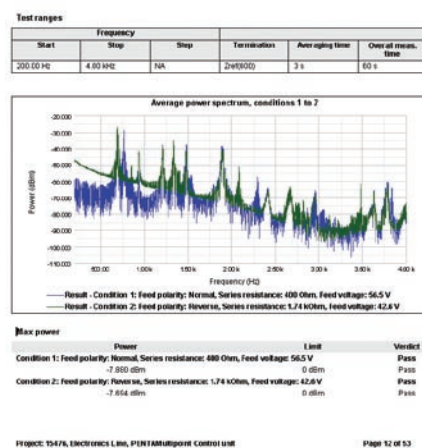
Testranges

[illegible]

Average power spectrum, conditions 1 to 7

Power (dBm)

Frequency (Hz)

Conditions 1: Feed polarity: Normal, Series resistance: 100 Ohm, Feed voltage: 56.5 V
Conditions 2: Feed polarity: Reverse, Series resistance: 1.74 kOhm, Feed voltage: 42.8 V

Max power

| | Power | Limit | Verdict |
|---|---|---|---|
| Condition 1: Feed polarity: Normal, Series resistance: 100 Ohm, Feed voltage: 56.5 V | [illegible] | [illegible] | Pass |
| | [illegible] | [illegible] | Pass |
| Condition 2: Feed polarity: Reverse, Series resistance: 1.74 kOhm, Feed voltage: 42.8 V | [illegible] | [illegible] | Pass |
| | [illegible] | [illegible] | Pass |

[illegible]

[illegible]